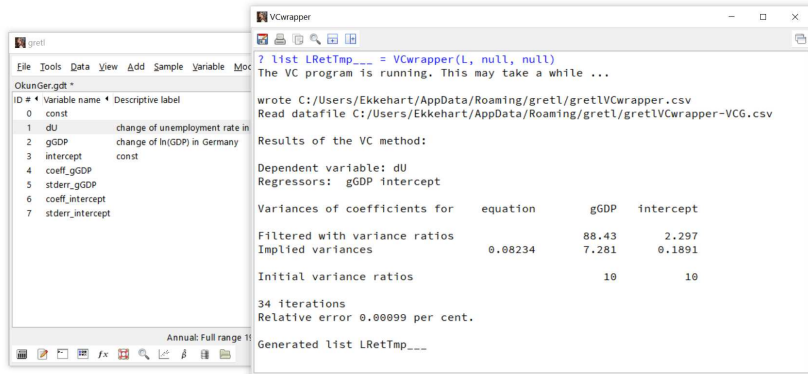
gretl

File Tools Data View Add Sample Variable Moc

OkunGer.gdt *

| ID # | Variable name | Descriptive label |
|---|---|---|
| 0 | const | |
| 1 | dU | change of unemployment rate in |
| 2 | gGDP | change of ln(GDP) in Germany |
| 3 | intercept | const |
| 4 | coeff_gGDP | |
| 5 | stderr_gGDP | |
| 6 | coeff_intercept | |
| 7 | stderr_intercept | |

Annual: Full range 1

VCwrapper

? list LRetTmp___ = VCwrapper(L, null, null)
The VC program is running. This may take a while ...

wrote C:/Users/Ekkehart/AppData/Roaming/gretl/gretlVCwrapper.csv
Read datafile C:/Users/Ekkehart/AppData/Roaming/gretl/gretlVCwrapper-VCG.csv

Results of the VC method:

Dependent variable: dU
Regressors: gGDP intercept

| Variances of coefficients for | equation | gGDP | intercept |
|---|---|---|---|
| Filtered with variance ratios | | 88.43 | 2.297 |
| Implied variances | 0.08234 | 7.281 | 0.1891 |
| Initial variance ratios | | 10 | 10 |

34 iterations
Relative error 0.00099 per cent.

Generated list LRetTmp___